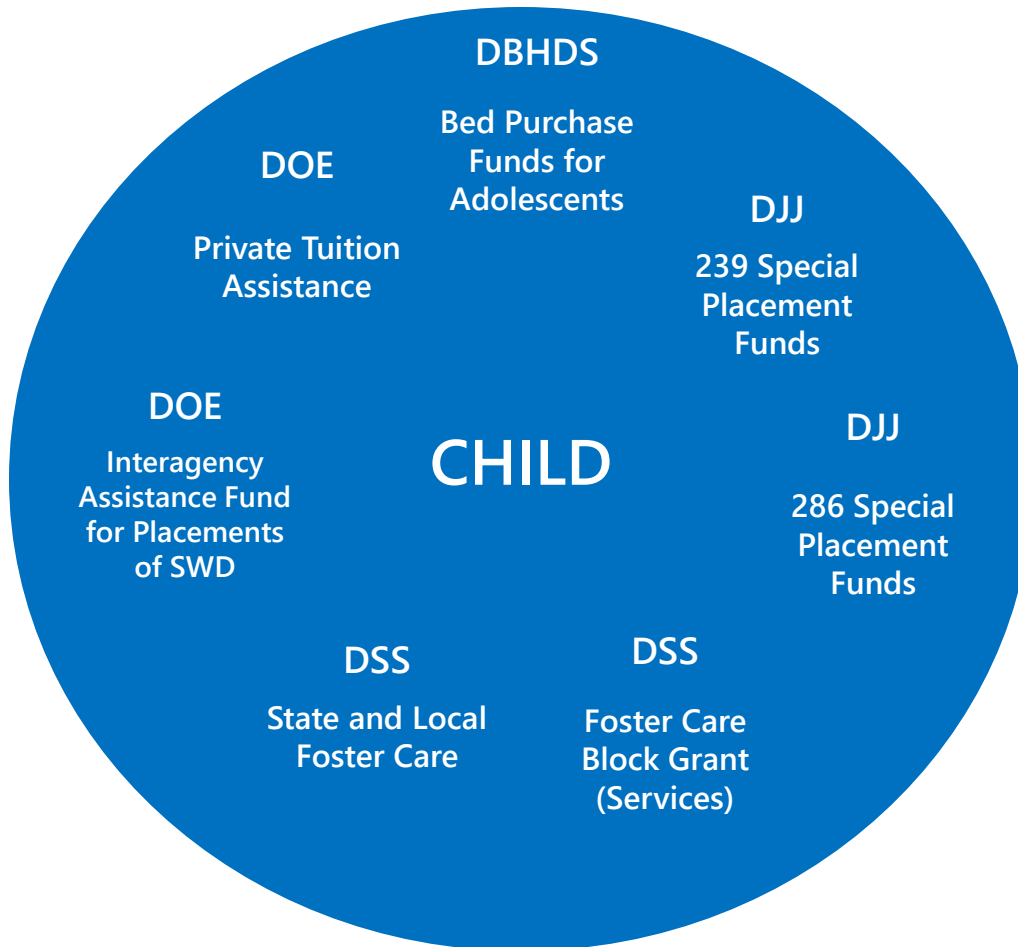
DBHDS

Bed Purchase Funds for Adolescents

DOE

Private Tuition Assistance

DJJ

239 Special Placement Funds

DOE

Interagency Assistance Fund for Placements of SWD

CHILD

DJJ

286 Special Placement Funds

DSS

State and Local Foster Care

DSS

Foster Care Block Grant (Services)